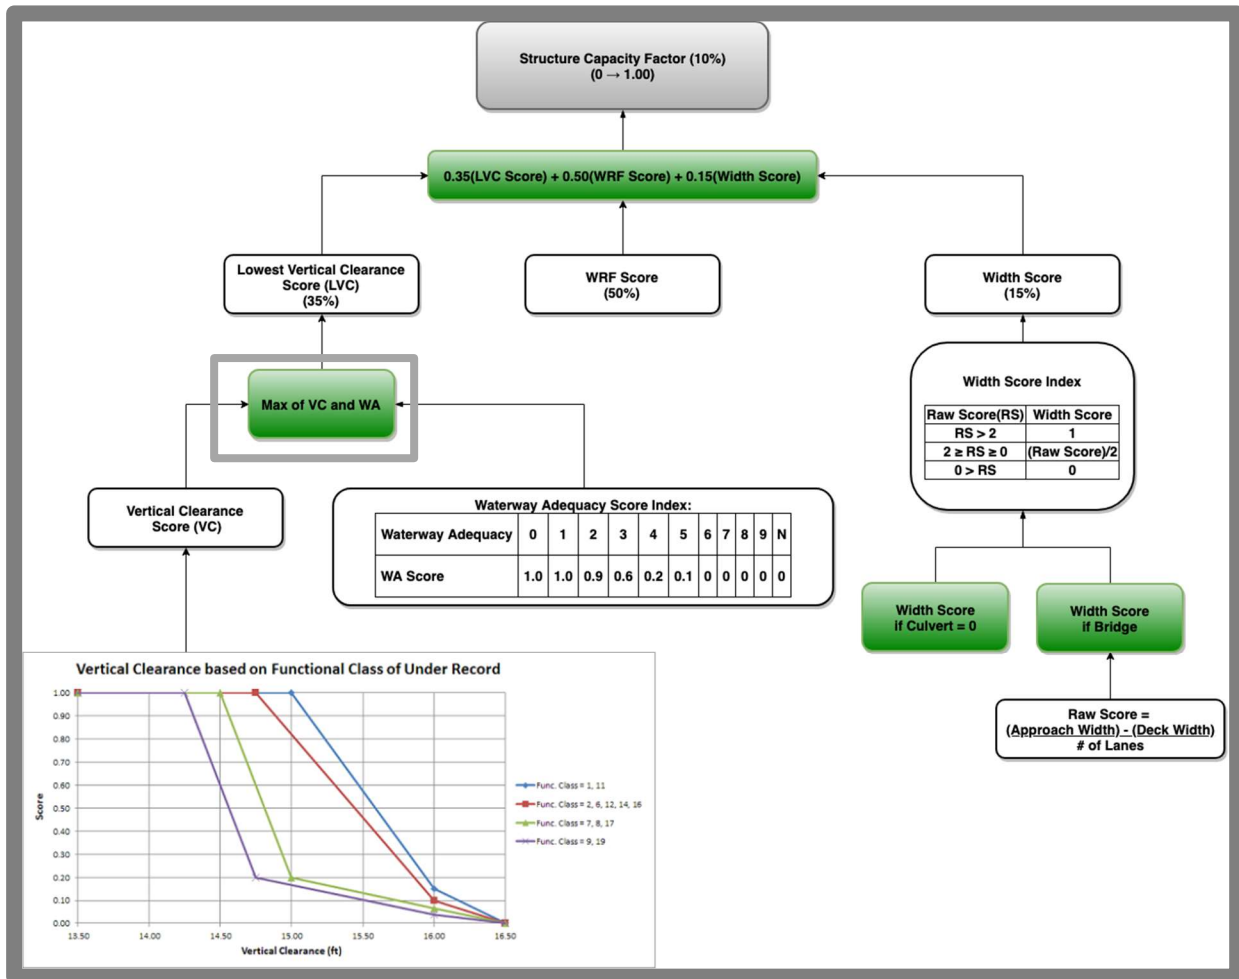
Structure Capacity Factor (10%)
(0 → 1.00)

0.35(LVC Score) + 0.50(WRF Score) + 0.15(Width Score)

Lowest Vertical Clearance Score (LVC) (35%)

WRF Score (50%)

Width Score (15%)

Max of VC and WA

Width Score Index

| Raw Score(RS) | Width Score |
|---|---|
| RS > 2 | 1 |
| 2 ≥ RS ≥ 0 | (Raw Score)/2 |
| 0 > RS | 0 |

Vertical Clearance Score (VC)

Waterway Adequacy Score Index:

| Waterway Adequacy | 0 | 1 | 2 | 3 | 4 | 5 | 6 | 7 | 8 | 9 | N |
|---|---|---|---|---|---|---|---|---|---|---|---|
| WA Score | 1.0 | 1.0 | 0.9 | 0.6 | 0.2 | 0.1 | 0 | 0 | 0 | 0 | 0 |

Width Score if Culvert = 0

Width Score if Bridge

Raw Score = $\frac{\text{(Approach Width) - (Deck Width)}}{\text{\# of Lanes}}$

Vertical Clearance based on Functional Class of Under Record

Score

1.00
0.90
0.80
0.70
0.60
0.50
0.40
0.30
0.20
0.10
0.00

13.50 14.00 14.50 15.00 15.50 16.00 16.50

Vertical Clearance (ft)

Func. Class = 1, 11
Func. Class = 2, 6, 12, 14, 16
Func. Class = 7, 8, 17
Func. Class = 9, 19